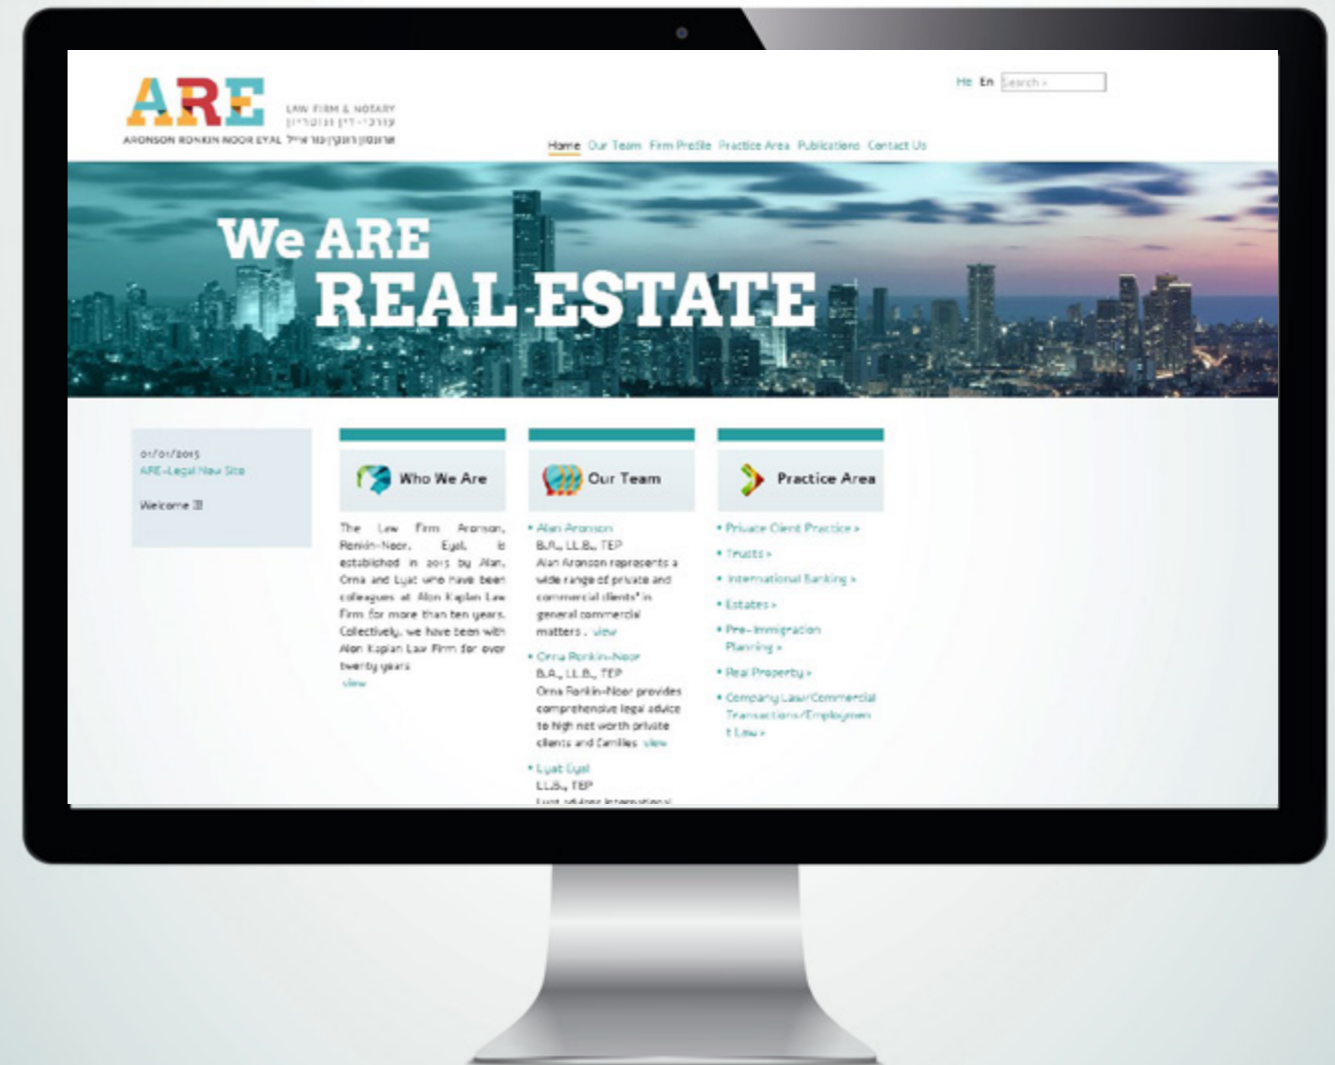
ARE
LAW FIRM & NOTARY
עורכי-דין ונוטריון
ARONSON RONKIN NOOR EYAL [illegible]

He En Search >

Home Our Team Firm Profile Practice Area Publications Contact Us

We ARE
REAL ESTATE

01/01/2015
ARE-Legal New Site

Welcome !!!

Who We Are

The Law Firm Aronson, Ronkin-Noor, Eyal, is established in 2015 by Alan, Orna and Lyat who have been colleagues at Alon Kaplan Law Firm for more than ten years. Collectively, we have been with Alon Kaplan Law Firm for over twenty years
view

Our Team

• Alan Aronson
B.A., LL.B., TEP
Alan Aronson represents a wide range of private and commercial clients' in general commercial matters . view

• Orna Ronkin-Noor
B.A., LL.B., TEP
Orna Ronkin-Noor provides comprehensive legal advice to high net worth private clients and families view

• Lyat Eyal
LL.B., TEP
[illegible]

Practice Area

• Private Client Practice >
• Trusts >
• International Banking >
• Estates >
• Pre-Immigration Planning >
• Real Property >
• Company Law/Commercial Transactions/Employment Law >